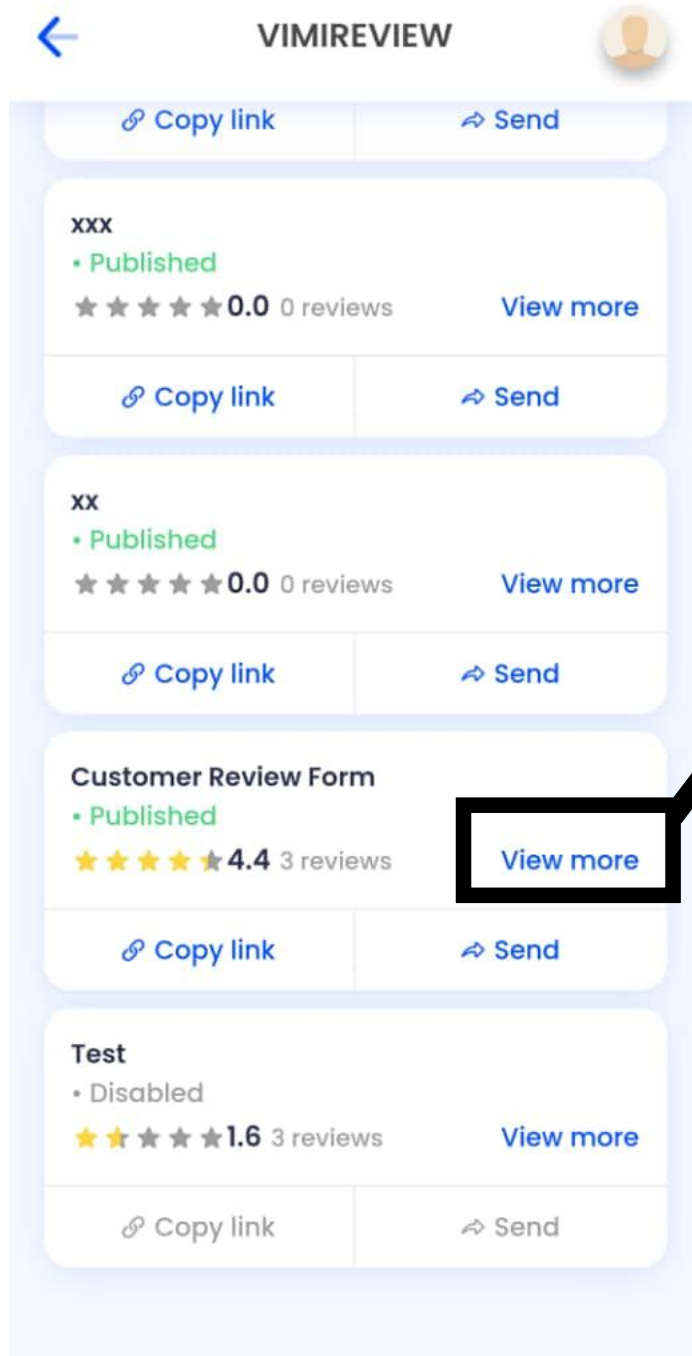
VIMIREVIEW

Copy link
Send

xxx
• Published
0.0 0 reviews
View more

Copy link
Send

xx
• Published
0.0 0 reviews
View more

Copy link
Send

Customer Review Form
• Published
4.4 3 reviews
View more

Copy link
Send

Test
• Disabled
1.6 3 reviews
View more

Copy link
Send